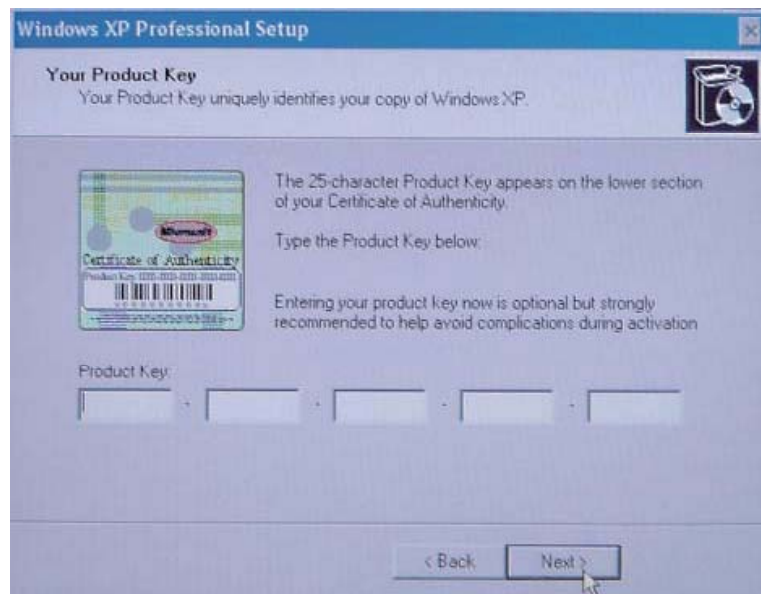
Windows XP Professional Setup

Your Product Key
Your Product Key uniquely identifies your copy of Windows XP.

Microsoft
Certificate of Authenticity
Product Key: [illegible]

The 25-character Product Key appears on the lower section of your Certificate of Authenticity.

Type the Product Key below:

Entering your product key now is optional but strongly recommended to help avoid complications during activation

Product Key:

- - - -

< Back
Next >